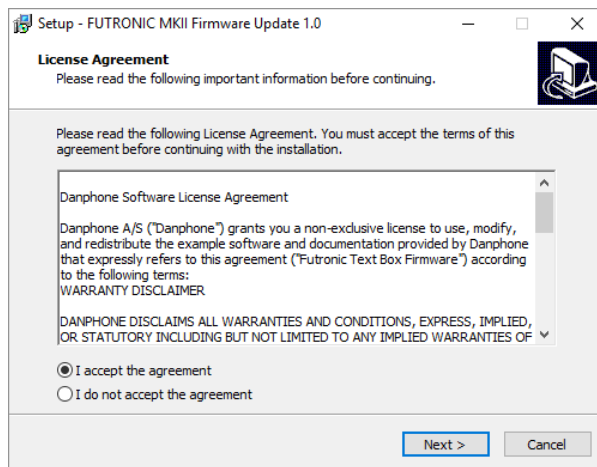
Setup - FUTRONIC MKII Firmware Update 1.0

License Agreement
Please read the following important information before continuing.

Please read the following License Agreement. You must accept the terms of this agreement before continuing with the installation.

Danphone Software License Agreement

Danphone A/S ("Danphone") grants you a non-exclusive license to use, modify, and redistribute the example software and documentation provided by Danphone that expressly refers to this agreement ("Futronic Text Box Firmware") according to the following terms:
WARRANTY DISCLAIMER

DANPHONE DISCLAIMS ALL WARRANTIES AND CONDITIONS, EXPRESS, IMPLIED, OR STATUTORY INCLUDING BUT NOT LIMITED TO ANY IMPLIED WARRANTIES OF

I accept the agreement
I do not accept the agreement

Next >
Cancel